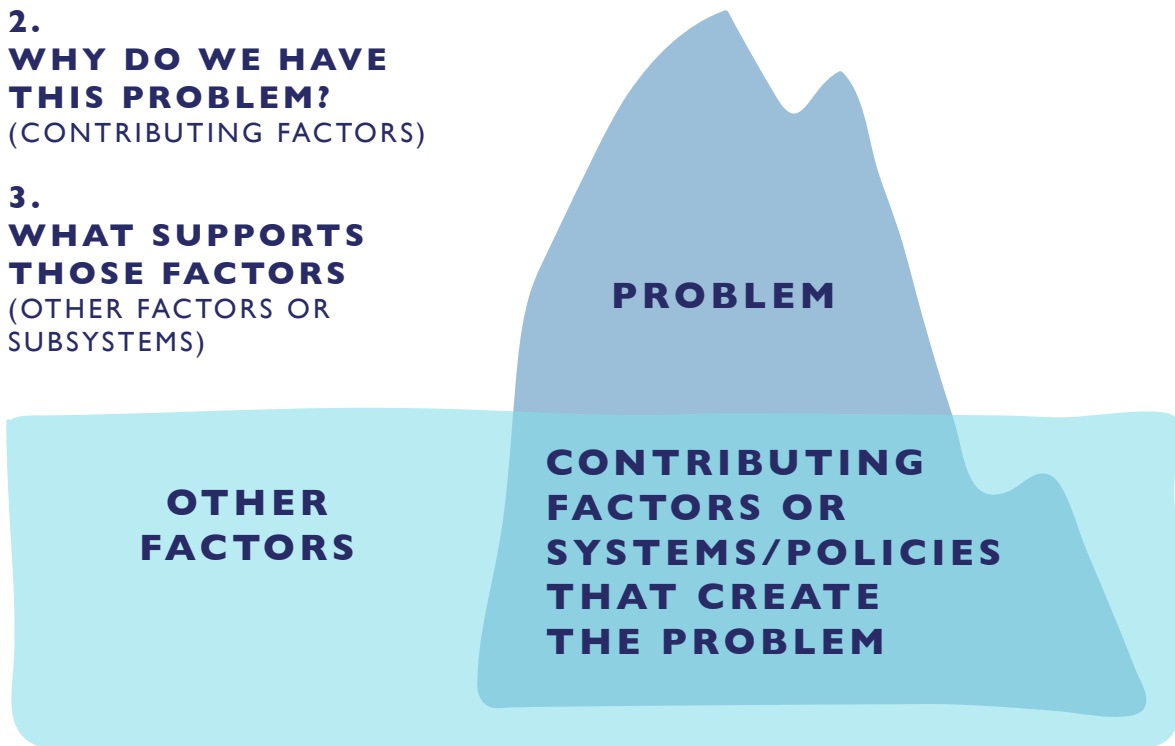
2.
WHY DO WE HAVE THIS PROBLEM?
(CONTRIBUTING FACTORS)

3.
WHAT SUPPORTS THOSE FACTORS
(OTHER FACTORS OR SUBSYSTEMS)

PROBLEM

OTHER FACTORS

CONTRIBUTING FACTORS OR SYSTEMS/POLICIES THAT CREATE THE PROBLEM